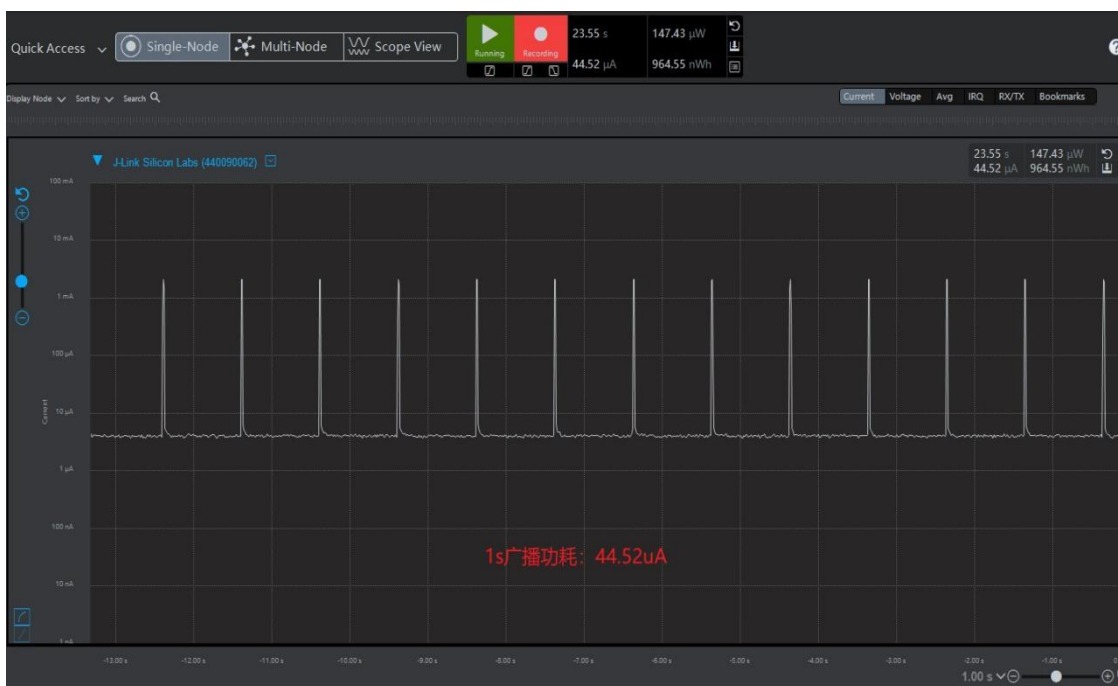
Quick Access Single-Node Multi-Node Scope View

Running Recording

23.55 s 147.43 µW
44.52 µA 964.55 nWh

Display Node Sort by Search

Current Voltage Avg IRQ RX/TX Bookmarks

J-Link Silicon Labs (440090062)

23.55 s 147.43 µW
44.52 µA 964.55 nWh

100 mA
10 mA
1 mA
100 µA
10 µA
1 µA
100 nA
10 nA
1 nA

Current

1s广播功耗：44.52uA

-13.00 s -12.00 s -11.00 s -10.00 s -9.00 s -8.00 s -7.00 s -6.00 s -5.00 s -4.00 s -3.00 s -2.00 s -1.00 s 0

1.00 s